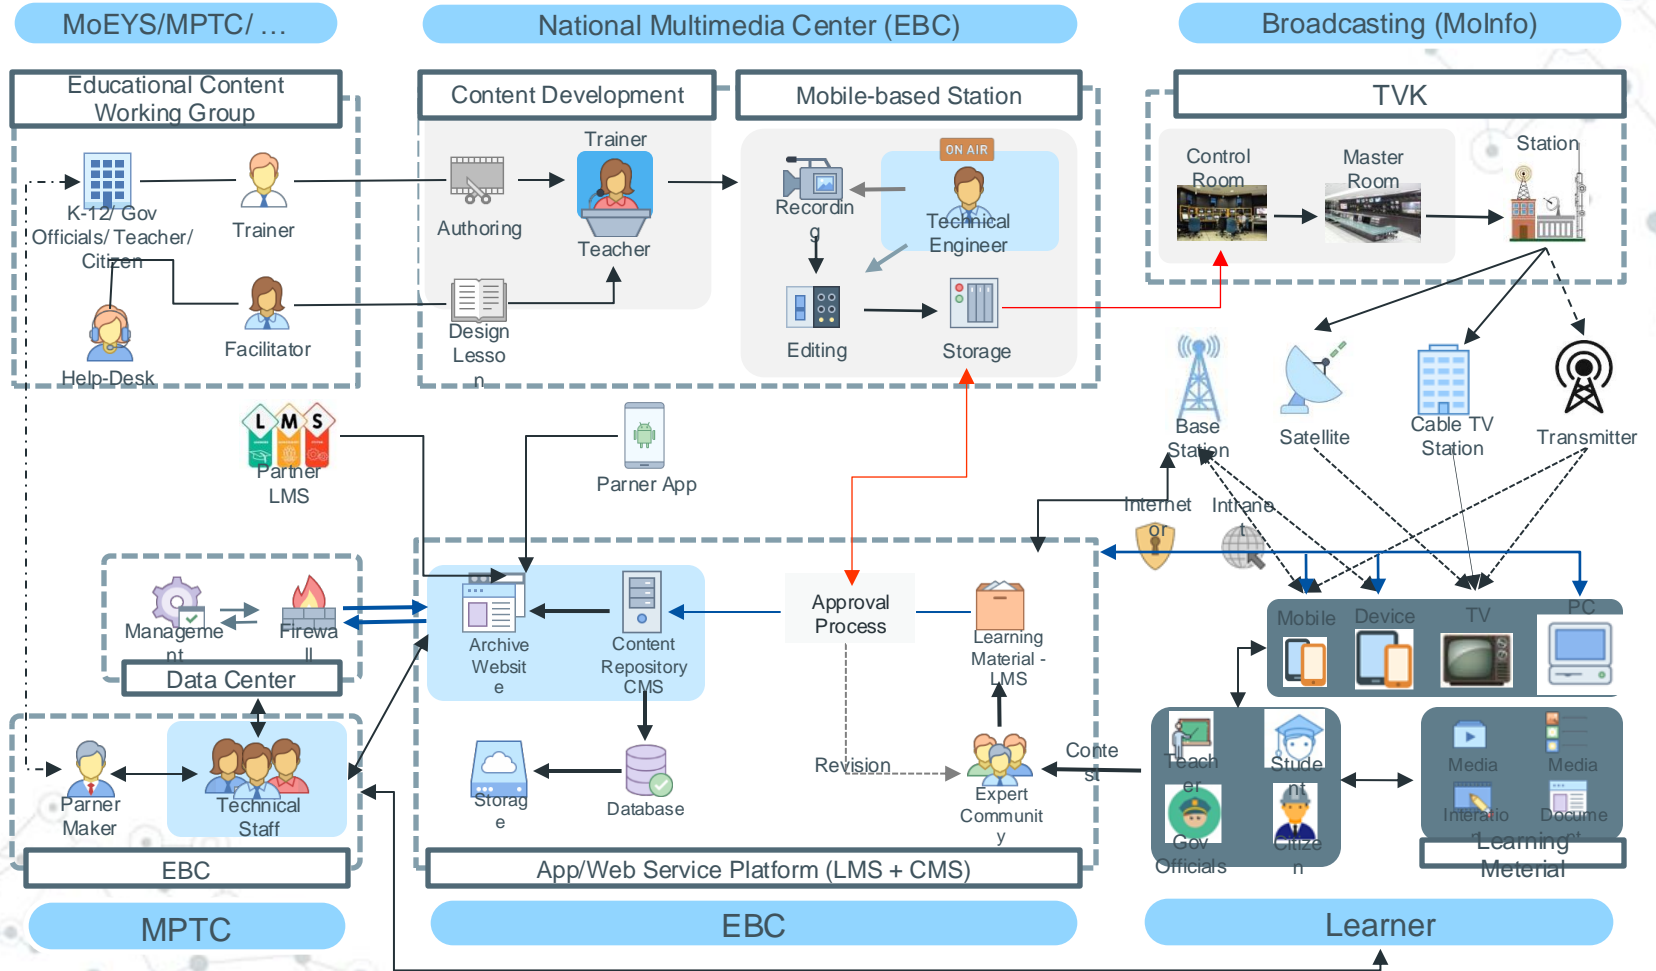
MoEYS/MPTC/ …

National Multimedia Center (EBC)

Broadcasting (MoInfo)

Educational Content Working Group

K-12/ Gov Officials/ Teacher/ Citizen

Trainer

Facilitator

Help-Desk

Content Development

Authoring

Trainer

Teacher

Design Lesson

Mobile-based Station

Recording

ON AIR

Technical Engineer

Editing

Storage

TVK

Control Room

Master Room

Station

Base Station

Satellite

Cable TV Station

Transmitter

Partner LMS

Parner App

Internet or

Intranet

Management

Firewall

Data Center

Archive Website

Content Repository CMS

Approval Process

Learning Material - LMS

Storage

Database

Revision

Expert Community

Content

Parner Maker

Technical Staff

EBC

App/Web Service Platform (LMS + CMS)

Mobile

Device

TV

PC

Teacher

Student

Gov Officials

Citizen

Media

Media

Interatio

Docume

Learning Meterial

MPTC

EBC

Learner